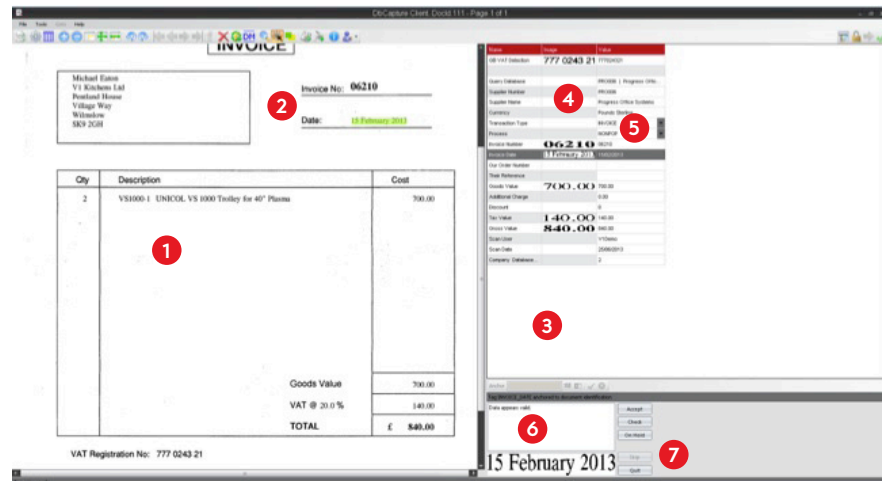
DbCapture Client: DocId 111 - Page 1 of 1

File Tools View Help

INVOICE

Michael Eaton
V1 Kitchens Ltd
Pentland House
Village Way
Wilmslow
SK9 2GH

Invoice No: 06210

Date: 15 February 2013

| Qty | Description | Cost |
|---|---|---|
| 2 | VS1000-1 UNICOL VS 1000 Trolley for 40" Plasma | 700.00 |
| | Goods Value | 700.00 |
| | VAT @ 20.0 % | 140.00 |
| | TOTAL | £ 840.00 |

VAT Registration No: 777 0243 21

1

2

| Name | Image | Value |
|---|---|---|
| GB VAT Detection | 777 0243 21 | 777024321 |
| Query Database | | PRO006 \| Progress Offic |
| Supplier Number | | PRO006 |
| Supplier Name | | Progress Office Systems |
| Currency | | Pounds Sterling |
| Transaction Type | | INVOICE |
| Process | | NONPOP |
| Invoice Number | 06210 | 06210 |
| Invoice Date | 15 February 2013 | 15/02/2013 |
| Our Order Number | | |
| Their Reference | | |
| Goods Value | 700.00 | 700.00 |
| Additional Charge | | 0.00 |
| Discount | | 0 |
| Tax Value | 140.00 | 140.00 |
| Gross Value | 840.00 | 840.00 |
| Scan User | | V1Demo |
| Scan Date | | 20/06/2013 |
| Company Database | | 2 |

4

5

3

Tag INVOICE_DATE is found in document identification

Data appears valid.

15 February 2013

Accept

Check

On Hold

Quit

6

7